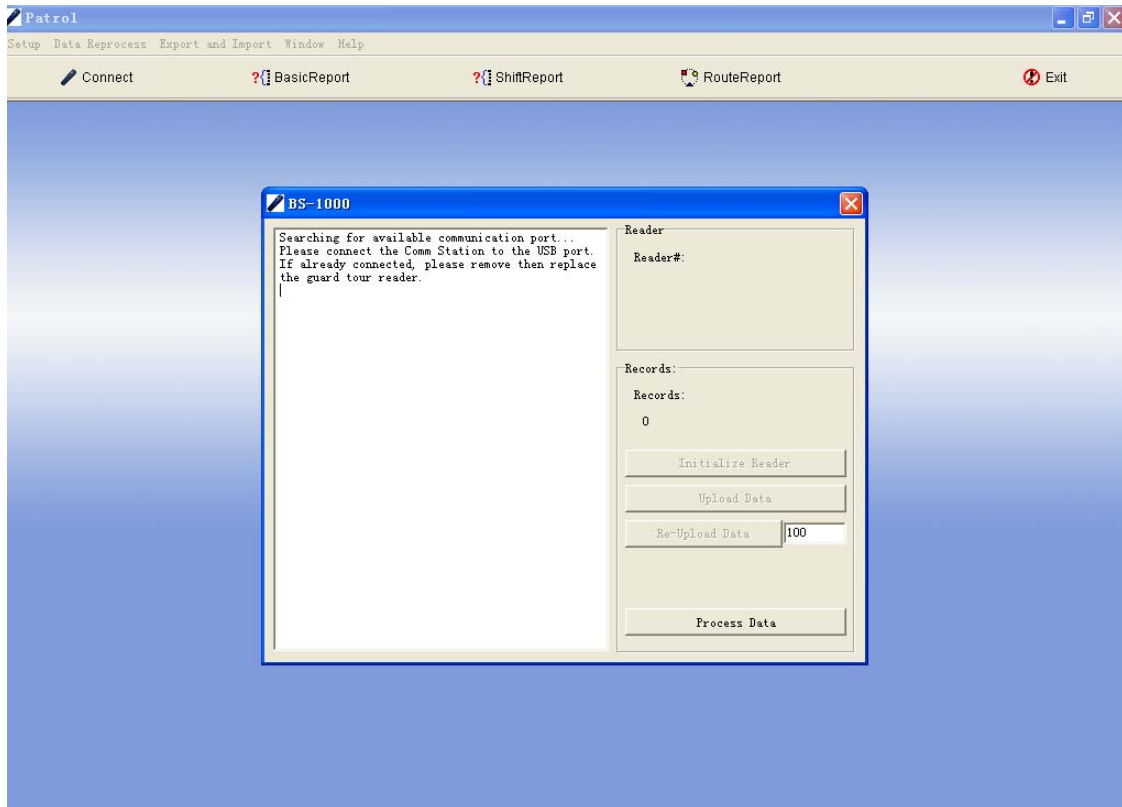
Patrol

Setup Data Reprocess Export and Import Window Help

Connect ?{ BasicReport ?{ ShiftReport RouteReport Exit

BS-1000

Searching for available communication port...
Please connect the Comm Station to the USB port.
If already connected, please remove then replace the guard tour reader.

Reader

Reader#:

Records:

Records:

0

Initialize Reader

Upload Data

Re-Upload Data 100

Process Data